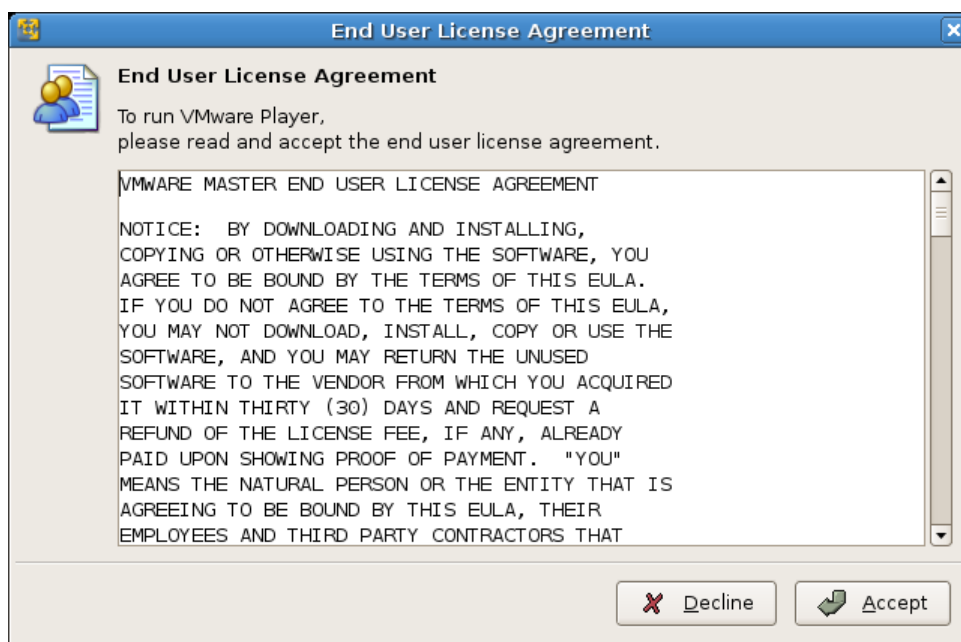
End User License Agreement

End User License Agreement

To run VMware Player,
please read and accept the end user license agreement.

VMWARE MASTER END USER LICENSE AGREEMENT

NOTICE: BY DOWNLOADING AND INSTALLING, COPYING OR OTHERWISE USING THE SOFTWARE, YOU AGREE TO BE BOUND BY THE TERMS OF THIS EULA. IF YOU DO NOT AGREE TO THE TERMS OF THIS EULA, YOU MAY NOT DOWNLOAD, INSTALL, COPY OR USE THE SOFTWARE, AND YOU MAY RETURN THE UNUSED SOFTWARE TO THE VENDOR FROM WHICH YOU ACQUIRED IT WITHIN THIRTY (30) DAYS AND REQUEST A REFUND OF THE LICENSE FEE, IF ANY, ALREADY PAID UPON SHOWING PROOF OF PAYMENT. "YOU" MEANS THE NATURAL PERSON OR THE ENTITY THAT IS AGREEING TO BE BOUND BY THIS EULA, THEIR EMPLOYEES AND THIRD PARTY CONTRACTORS THAT

Decline

Accept